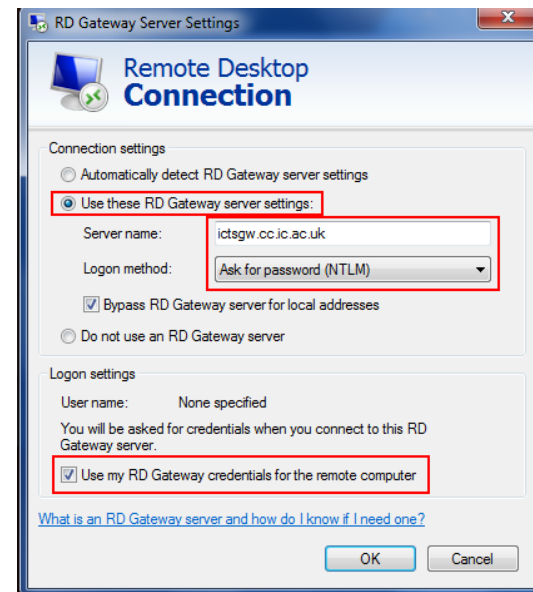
RD Gateway Server Settings

Remote Desktop
Connection

Connection settings

Automatically detect RD Gateway server settings

Use these RD Gateway server settings:

Server name: ictsgw.cc.ic.ac.uk

Logon method: Ask for password (NTLM)

Bypass RD Gateway server for local addresses

Do not use an RD Gateway server

Logon settings

User name: None specified

You will be asked for credentials when you connect to this RD Gateway server.

Use my RD Gateway credentials for the remote computer

What is an RD Gateway server and how do I know if I need one?

OK Cancel